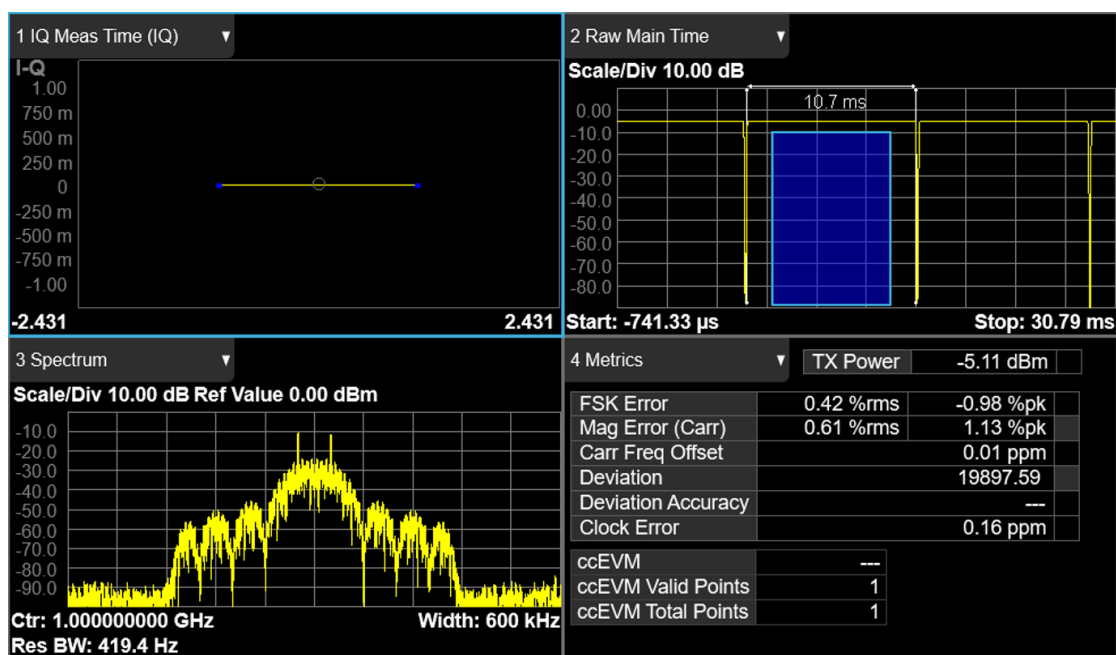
1 IQ Meas Time (IQ) ▼

I-Q
1.00
750 m
500 m
250 m
0
-250 m
-500 m
-750 m
-1.00
-2.431
2.431

2 Raw Main Time ▼

Scale/Div 10.00 dB
10.7 ms
0.00
-10.0
-20.0
-30.0
-40.0
-50.0
-60.0
-70.0
-80.0
Start: -741.33 µs
Stop: 30.79 ms

3 Spectrum ▼

Scale/Div 10.00 dB Ref Value 0.00 dBm
-10.0
-20.0
-30.0
-40.0
-50.0
-60.0
-70.0
-80.0
-90.0
Ctr: 1.000000000 GHz
Width: 600 kHz
Res BW: 419.4 Hz

4 Metrics ▼

| TX Power | -5.11 dBm |
|---|---|

| FSK Error | 0.42 %rms | -0.98 %pk |
|---|---|---|
| Mag Error (Carr) | 0.61 %rms | 1.13 %pk |
| Carr Freq Offset | | 0.01 ppm |
| Deviation | | 19897.59 |
| Deviation Accuracy | | --- |
| Clock Error | | 0.16 ppm |

| ccEVM | --- |
|---|---|
| ccEVM Valid Points | 1 |
| ccEVM Total Points | 1 |